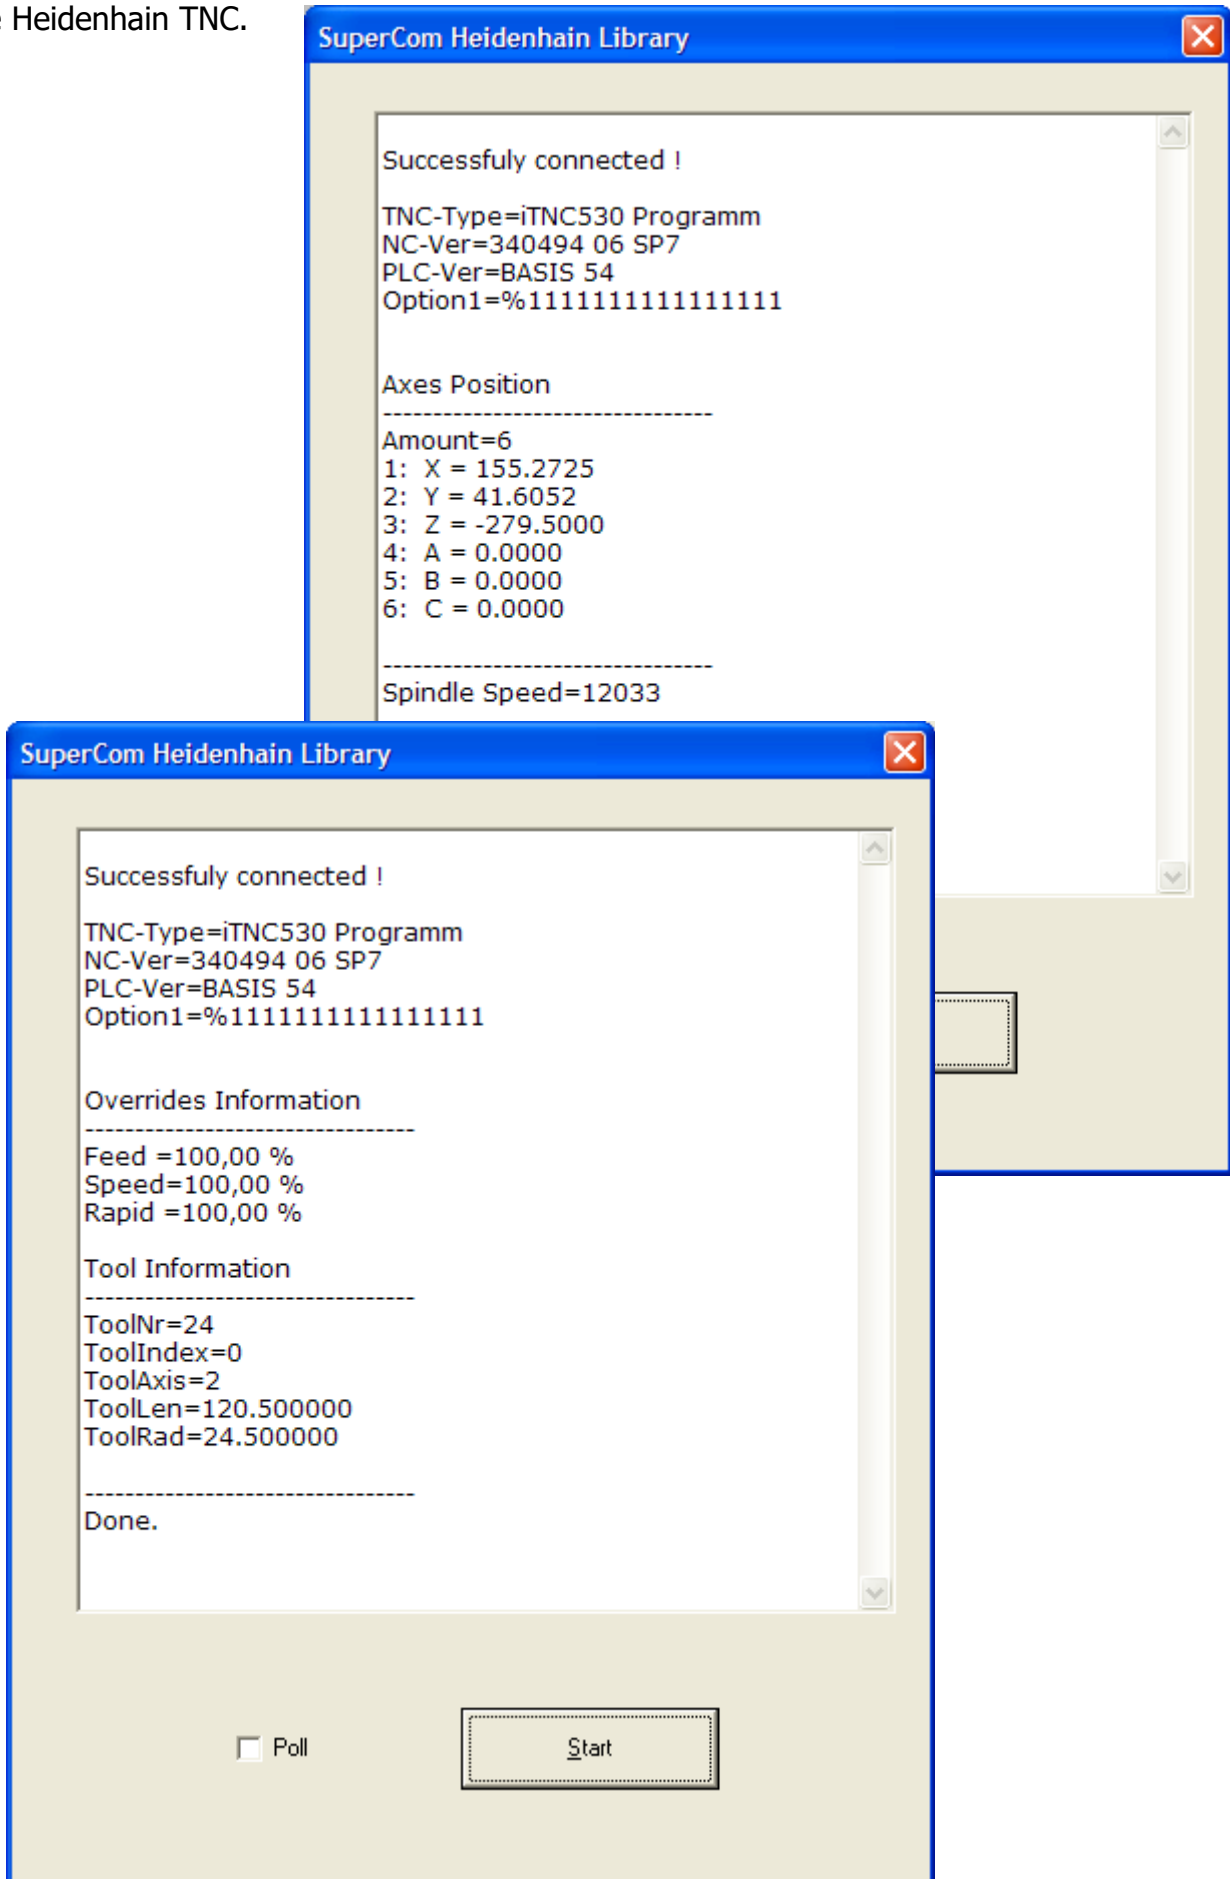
Heidenhain TNC.

SuperCom Heidenhain Library

Successfuly connected !

TNC-Type=iTNC530 Programm
NC-Ver=340494 06 SP7
PLC-Ver=BASIS 54
Option1=%1111111111111111

Axes Position
--------------------------------
Amount=6
1: X = 155.2725
2: Y = 41.6052
3: Z = -279.5000
4: A = 0.0000
5: B = 0.0000
6: C = 0.0000

--------------------------------
Spindle Speed=12033

SuperCom Heidenhain Library

Successfuly connected !

TNC-Type=iTNC530 Programm
NC-Ver=340494 06 SP7
PLC-Ver=BASIS 54
Option1=%1111111111111111

Overrides Information
--------------------------------
Feed =100,00 %
Speed=100,00 %
Rapid =100,00 %

Tool Information
--------------------------------
ToolNr=24
ToolIndex=0
ToolAxis=2
ToolLen=120.500000
ToolRad=24.500000

--------------------------------
Done.

Poll

Start